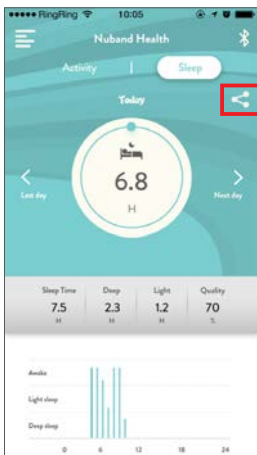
••••• RingRing 10:05

Nuband Health

Activity | Sleep

Today

6.8
H

Last day

Next day

| Sleep Time | Deep | Light | Quality |
|---|---|---|---|
| 7.5 | 2.3 | 1.2 | 70 |
| H | H | H | % |

Awake

Light sleep

Deep sleep

0 6 12 18 24